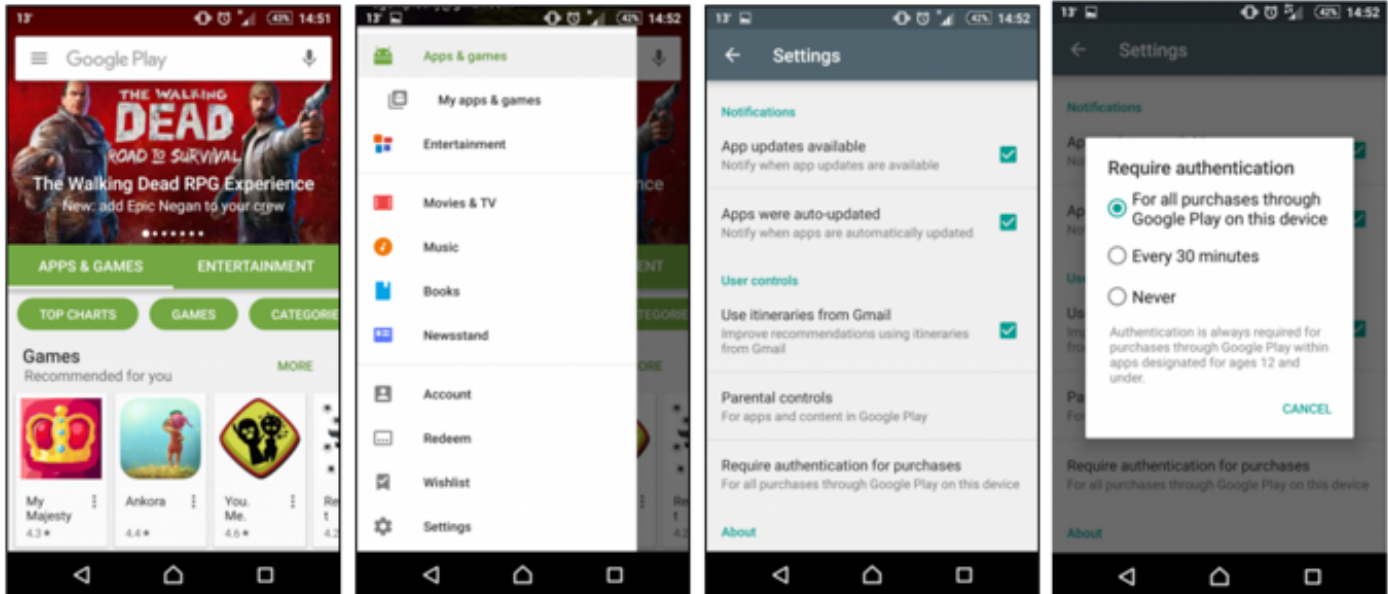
13° 43% 14:51

Google Play

THE WALKING DEAD ROAD TO SURVIVAL

The Walking Dead RPG Experience

New: add Epic Negan to your crew

APPS & GAMES ENTERTAINMENT

TOP CHARTS GAMES CATEGORIE

Games

Recommended for you

MORE

My Majesty 4.3★

Ankora 4.4★

You. Me. 4.6★

Re t 4.2

13° 43% 14:52

Apps & games

My apps & games

Entertainment

Movies & TV

Music

Books

Newsstand

Account

Redeem

Wishlist

Settings

13° 43% 14:52

Settings

Notifications

App updates available

Notify when app updates are available

Apps were auto-updated

Notify when apps are automatically updated

User controls

Use itineraries from Gmail

Improve recommendations using itineraries from Gmail

Parental controls

For apps and content in Google Play

Require authentication for purchases

For all purchases through Google Play on this device

About

13° 43% 14:52

Settings

Notifications

Require authentication

For all purchases through Google Play on this device

Every 30 minutes

Never

Authentication is always required for purchases through Google Play within apps designated for ages 12 and under.

CANCEL

Require authentication for purchases

For all purchases through Google Play on this device

About